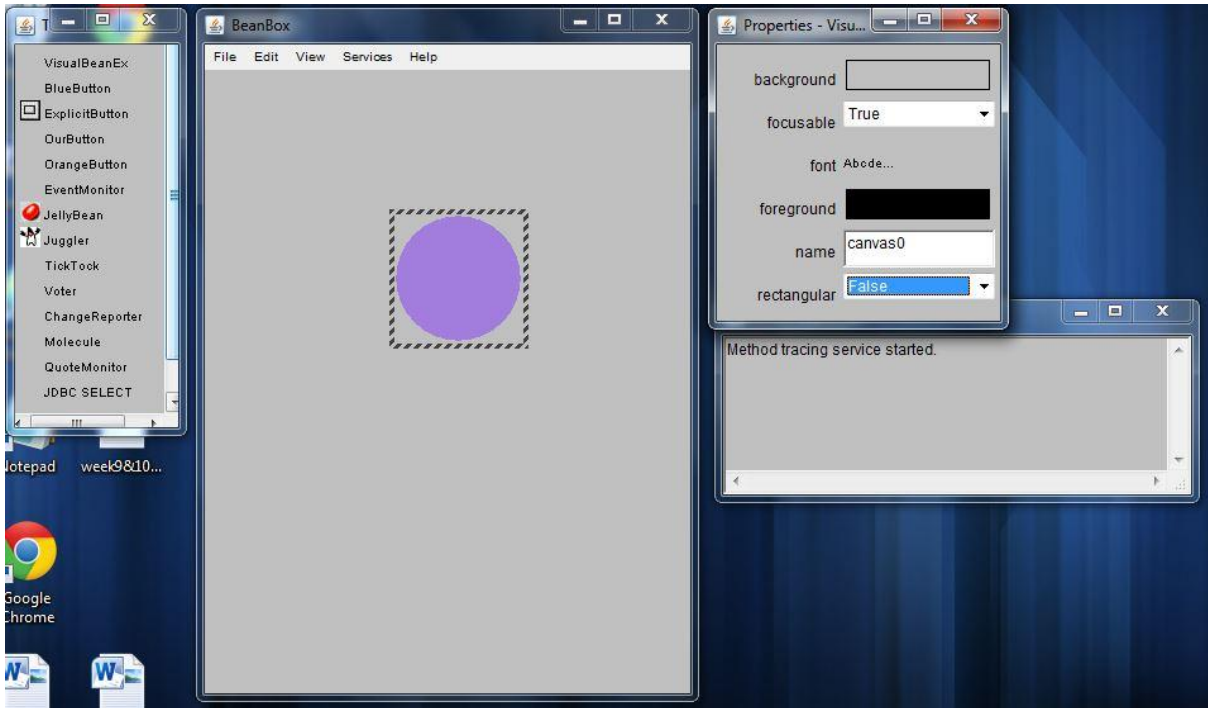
T

VisualBeanEx
BlueButton
ExplicitButton
OurButton
OrangeButton
EventMonitor
JellyBean
Juggler
TickTock
Voter
ChangeReporter
Molecule
QuoteMonitor
JDBC SELECT

lotepad
week9&10...
Google
Chrome

BeanBox
File Edit View Services Help

Properties - Visu...
background
focusable True
font Abcde...
foreground
name canvas0
rectangular False

Method tracing service started.